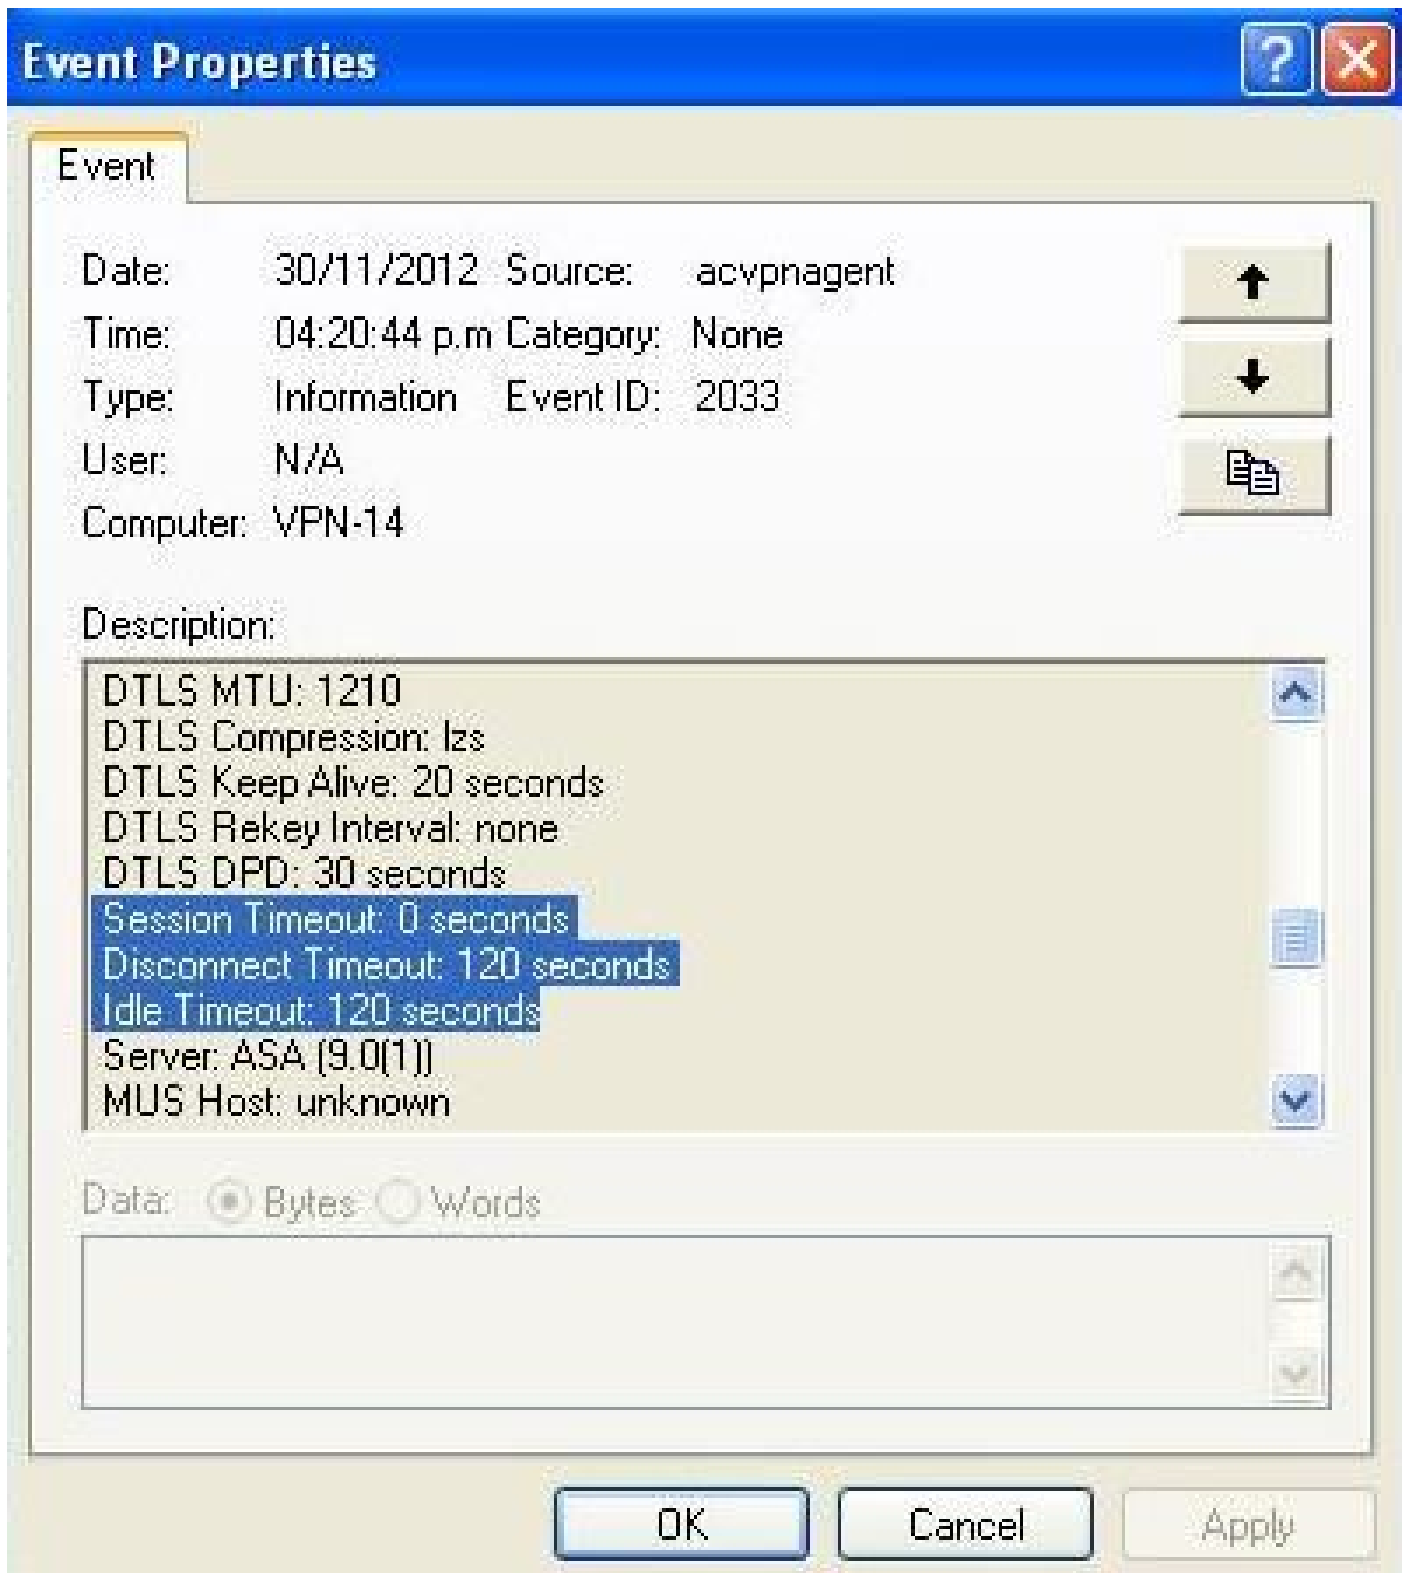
Event Properties

Event

Date: 30/11/2012 Source: acvpnagent
Time: 04:20:44 p.m Category: None
Type: Information Event ID: 2033
User: N/A
Computer: VPN-14

Description:

DTLS MTU: 1210
DTLS Compression: lzs
DTLS Keep Alive: 20 seconds
DTLS Rekey Interval: none
DTLS DPD: 30 seconds
Session Timeout: 0 seconds
Disconnect Timeout: 120 seconds
Idle Timeout: 120 seconds
Server: ASA (9.0(1))
MUS Host: unknown

Data: Bytes Words

OK Cancel Apply